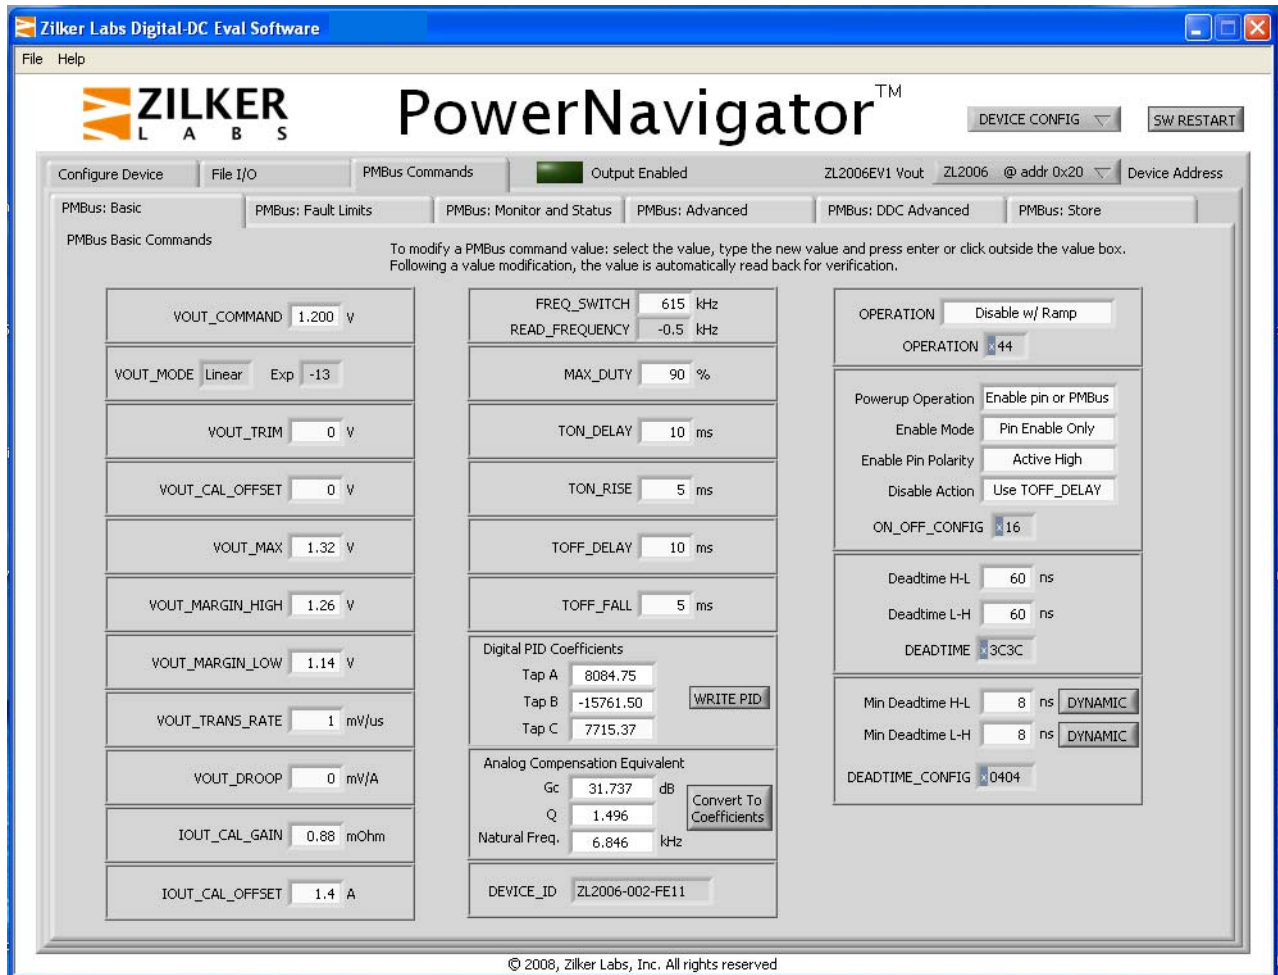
Zilker Labs Digital-DC Eval Software

File Help

ZILKER LABS

PowerNavigator™

DEVICE CONFIG

SW RESTART

Configure Device | File I/O | PMBus Commands | Output Enabled | ZL2006EV1 Vout ZL2006 @ addr 0x20 | Device Address

PMBus: Basic | PMBus: Fault Limits | PMBus: Monitor and Status | PMBus: Advanced | PMBus: DDC Advanced | PMBus: Store

PMBus Basic Commands

To modify a PMBus command value: select the value, type the new value and press enter or click outside the value box. Following a value modification, the value is automatically read back for verification.

VOUT_COMMAND 1.200 V

VOUT_MODE Linear Exp -13

VOUT_TRIM 0 V

VOUT_CAL_OFFSET 0 V

VOUT_MAX 1.32 V

VOUT_MARGIN_HIGH 1.26 V

VOUT_MARGIN_LOW 1.14 V

VOUT_TRANS_RATE 1 mV/us

VOUT_DROOP 0 mV/A

IOUT_CAL_GAIN 0.88 mOhm

IOUT_CAL_OFFSET 1.4 A

FREQ_SWITCH 615 kHz
READ_FREQUENCY -0.5 kHz

MAX_DUTY 90 %

TON_DELAY 10 ms

TON_RISE 5 ms

TOFF_DELAY 10 ms

TOFF_FALL 5 ms

Digital PID Coefficients
Tap A 8084.75
Tap B -15761.50
Tap C 7715.37
WRITE PID

Analog Compensation Equivalent
Gc 31.737 dB
Q 1.496
Natural Freq. 6.846 kHz
Convert To Coefficients

DEVICE_ID ZL2006-002-FE11

OPERATION Disable w/ Ramp
OPERATION x44

Powerup Operation Enable pin or PMBus
Enable Mode Pin Enable Only
Enable Pin Polarity Active High
Disable Action Use TOFF_DELAY
ON_OFF_CONFIG x16

Deadtime H-L 60 ns
Deadtime L-H 60 ns
DEADTIME x3C3C

Min Deadtime H-L 8 ns DYNAMIC
Min Deadtime L-H 8 ns DYNAMIC
DEADTIME_CONFIG x0404

© 2008, Zilker Labs, Inc. All rights reserved